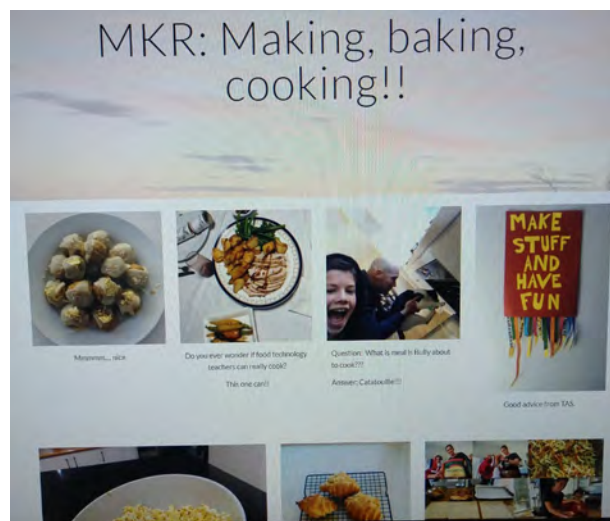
MKR: Making, baking, cooking!!

Mmmmm.... nice

Do you ever wonder if food technology teachers can really cook?

This one can!!

Question: What is meal is Holly about to cook???

Answer: Ratatouille!!!

MAKE STUFF AND HAVE FUN

Good advice from TAS.